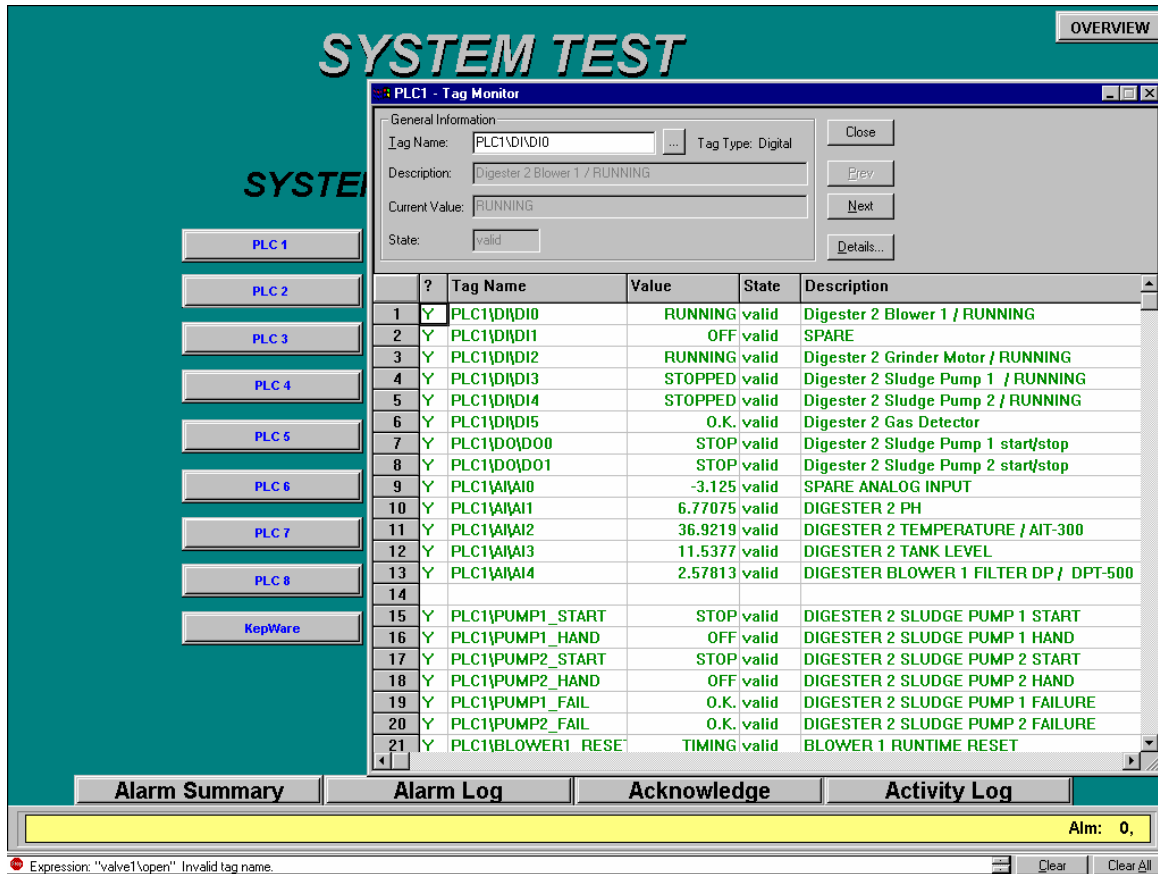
OVERVIEW

SYSTEM TEST

SYSTEI

PLC 1
PLC 2
PLC 3
PLC 4
PLC 5
PLC 6
PLC 7
PLC 8
KepWare

PLC1 - Tag Monitor

General Information
Tag Name: PLC1\DI\DI0 ... Tag Type: Digital
Description: Digester 2 Blower 1 / RUNNING
Current Value: RUNNING
State: valid

Close
Prev
Next
Details...

| | ? | Tag Name | Value | State | Description |
|---|---|---|---|---|---|
| 1 | Y | PLC1\DI\DI0 | RUNNING | valid | Digester 2 Blower 1 / RUNNING |
| 2 | Y | PLC1\DI\DI1 | OFF | valid | SPARE |
| 3 | Y | PLC1\DI\DI2 | RUNNING | valid | Digester 2 Grinder Motor / RUNNING |
| 4 | Y | PLC1\DI\DI3 | STOPPED | valid | Digester 2 Sludge Pump 1 / RUNNING |
| 5 | Y | PLC1\DI\DI4 | STOPPED | valid | Digester 2 Sludge Pump 2 / RUNNING |
| 6 | Y | PLC1\DI\DI5 | O.K. | valid | Digester 2 Gas Detector |
| 7 | Y | PLC1\DO\DO0 | STOP | valid | Digester 2 Sludge Pump 1 start/stop |
| 8 | Y | PLC1\DO\DO1 | STOP | valid | Digester 2 Sludge Pump 2 start/stop |
| 9 | Y | PLC1\AI\AI0 | -3.125 | valid | SPARE ANALOG INPUT |
| 10 | Y | PLC1\AI\AI1 | 6.77075 | valid | DIGESTER 2 PH |
| 11 | Y | PLC1\AI\AI2 | 36.9219 | valid | DIGESTER 2 TEMPERATURE / AIT-300 |
| 12 | Y | PLC1\AI\AI3 | 11.5377 | valid | DIGESTER 2 TANK LEVEL |
| 13 | Y | PLC1\AI\AI4 | 2.57813 | valid | DIGESTER BLOWER 1 FILTER DP / DPT-500 |
| 14 | | | | | |
| 15 | Y | PLC1\PUMP1_START | STOP | valid | DIGESTER 2 SLUDGE PUMP 1 START |
| 16 | Y | PLC1\PUMP1_HAND | OFF | valid | DIGESTER 2 SLUDGE PUMP 1 HAND |
| 17 | Y | PLC1\PUMP2_START | STOP | valid | DIGESTER 2 SLUDGE PUMP 2 START |
| 18 | Y | PLC1\PUMP2_HAND | OFF | valid | DIGESTER 2 SLUDGE PUMP 2 HAND |
| 19 | Y | PLC1\PUMP1_FAIL | O.K. | valid | DIGESTER 2 SLUDGE PUMP 1 FAILURE |
| 20 | Y | PLC1\PUMP2_FAIL | O.K. | valid | DIGESTER 2 SLUDGE PUMP 2 FAILURE |
| 21 | Y | PLC1\BLOWER1_RESET | TIMING | valid | BLOWER 1 RUNTIME RESET |

Alarm Summary
Alarm Log
Acknowledge
Activity Log

Alm: 0,

Expression: "valve1\open" Invalid tag name.
Clear
Clear All